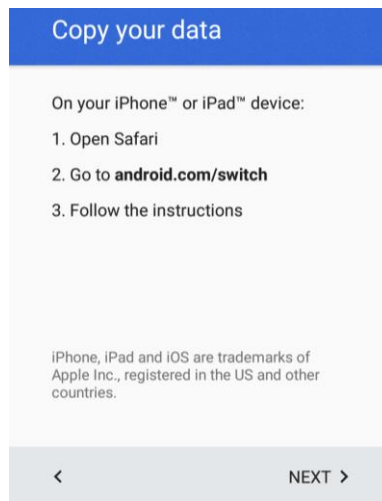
Copy your data

On your iPhone™ or iPad™ device:

1. Open Safari

2. Go to **android.com/switch**

3. Follow the instructions

iPhone, iPad and iOS are trademarks of Apple Inc., registered in the US and other countries.

<

NEXT >